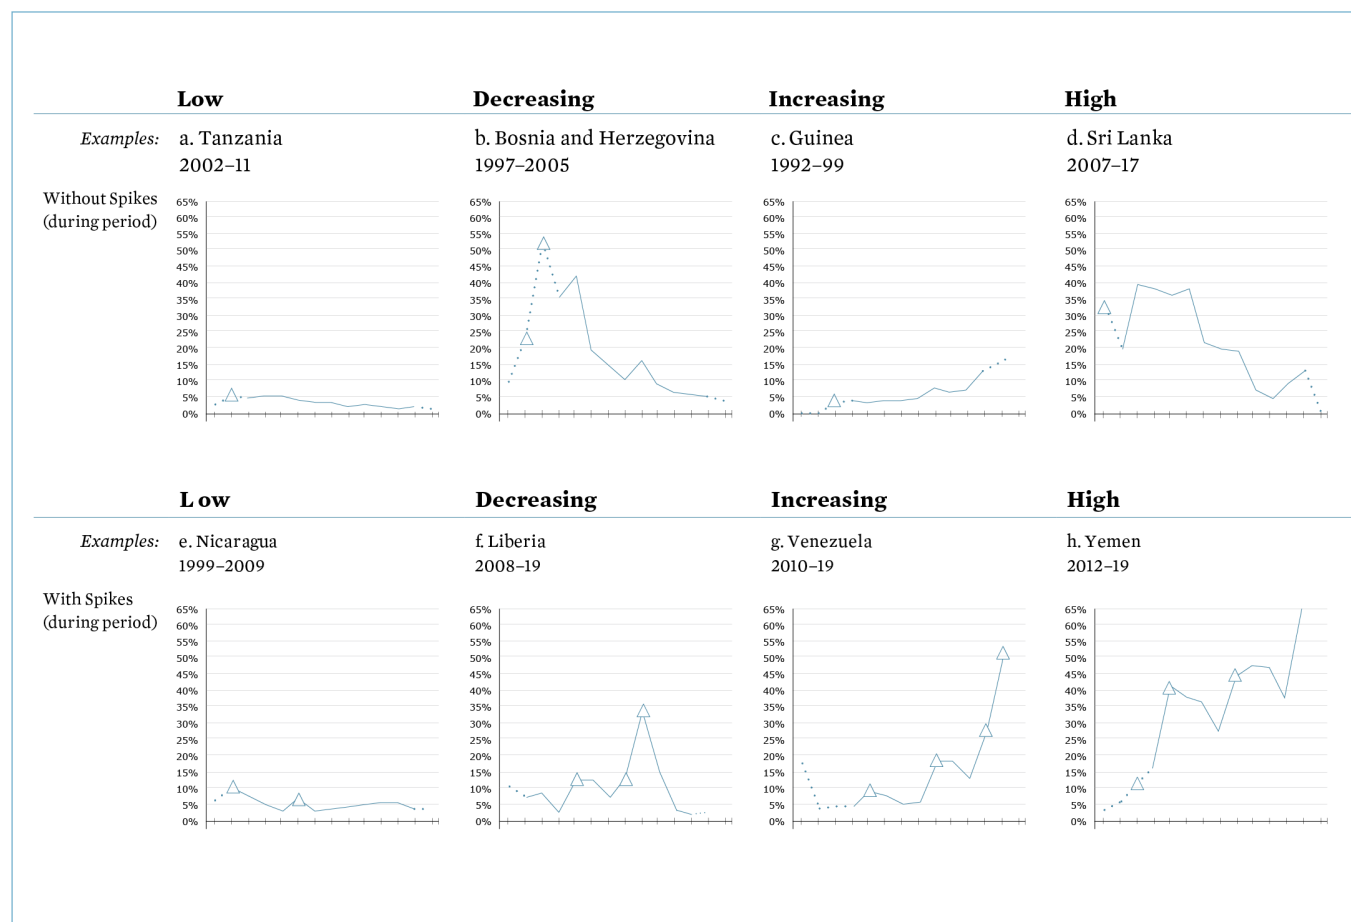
| | Low | Decreasing | Increasing | High |
|---|---|---|---|---|
| *Examples:* | a. Tanzania 2002–11 | b. Bosnia and Herzegovina 1997–2005 | c. Guinea 1992–99 | d. Sri Lanka 2007–17 |
| Without Spikes (during period) | | | | |

65%
60%
55%
50%
45%
40%
35%
30%
25%
20%
15%
10%
5%
0%

| | L ow | Decreasing | Increasing | High |
|---|---|---|---|---|
| *Examples:* | e. Nicaragua 1999–2009 | f. Liberia 2008–19 | g. Venezuela 2010–19 | h. Yemen 2012–19 |
| With Spikes (during period) | | | | |

65%
60%
55%
50%
45%
40%
35%
30%
25%
20%
15%
10%
5%
0%